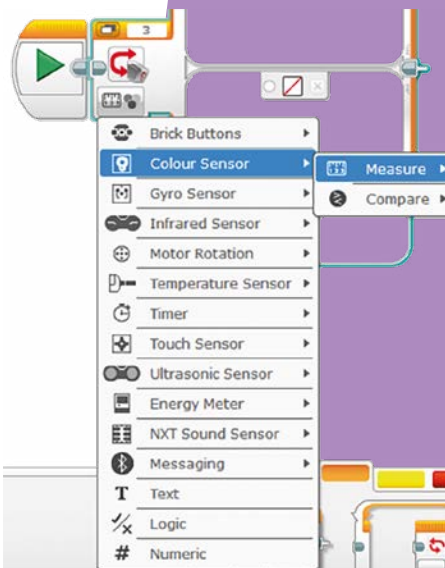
3

Brick Buttons
Colour Sensor
Gyro Sensor
Infrared Sensor
Motor Rotation
Temperature Sensor
Timer
Touch Sensor
Ultrasonic Sensor
Energy Meter
NXT Sound Sensor
Messaging
Text
Logic
Numeric

Measure
Compare